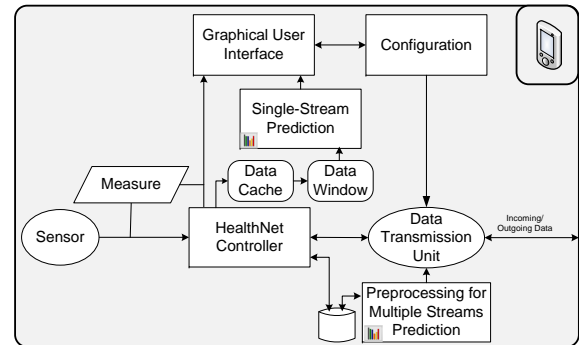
Graphical User Interface

Configuration

Single-Stream Prediction

Measure

Data Cache

Data Window

Sensor

HealthNet Controller

Data Transmission Unit

Incoming/ Outgoing Data

Preprocessing for Multiple Streams Prediction